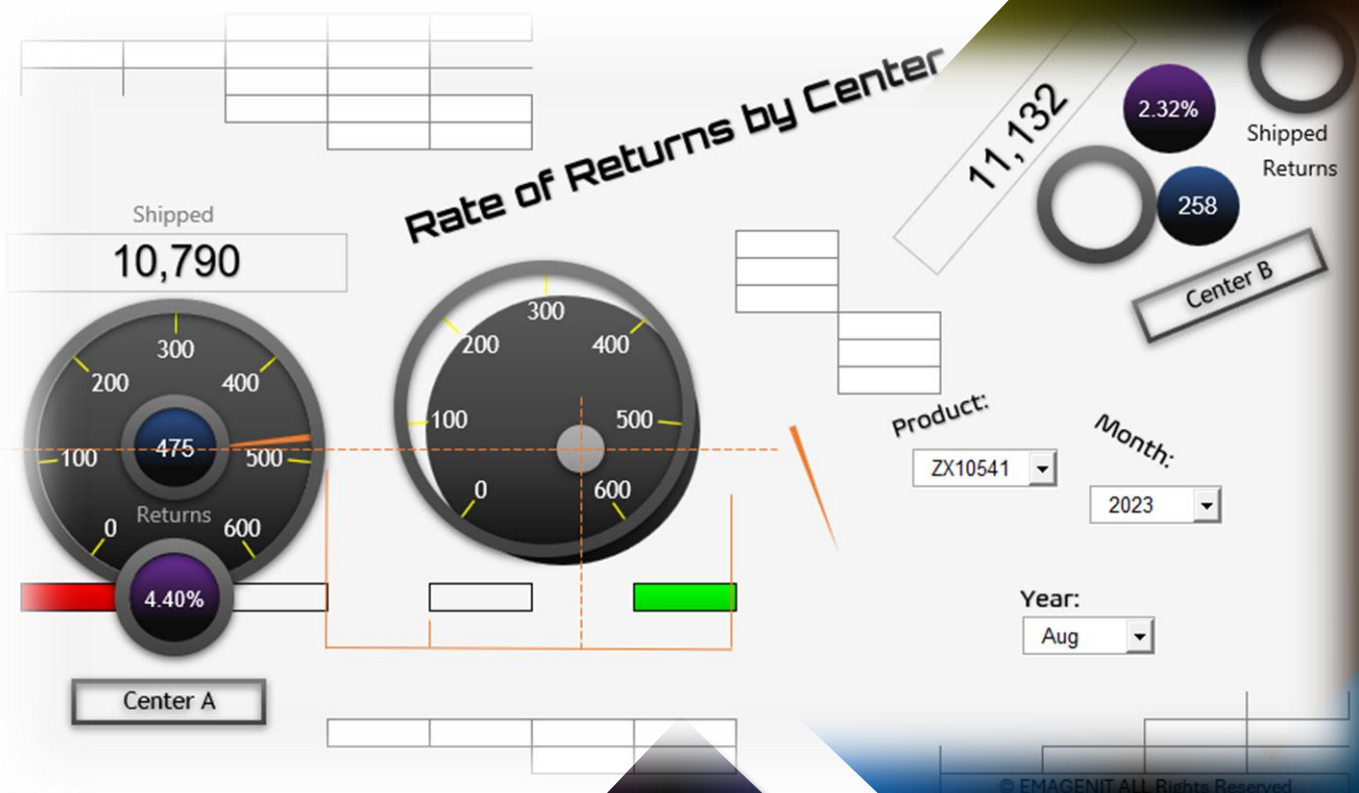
Rate of Returns by Center

11,132

2.32%

Shipped

Returns

258

Center B

Shipped

10,790

300
200
400
100
475
500
Returns
0
600

4.40%

Center A

300
200
400
100
500
0
600

Product:

ZX10541

Month:

2023

Year:

Aug

© EMAGENIT ALL Rights Reserved